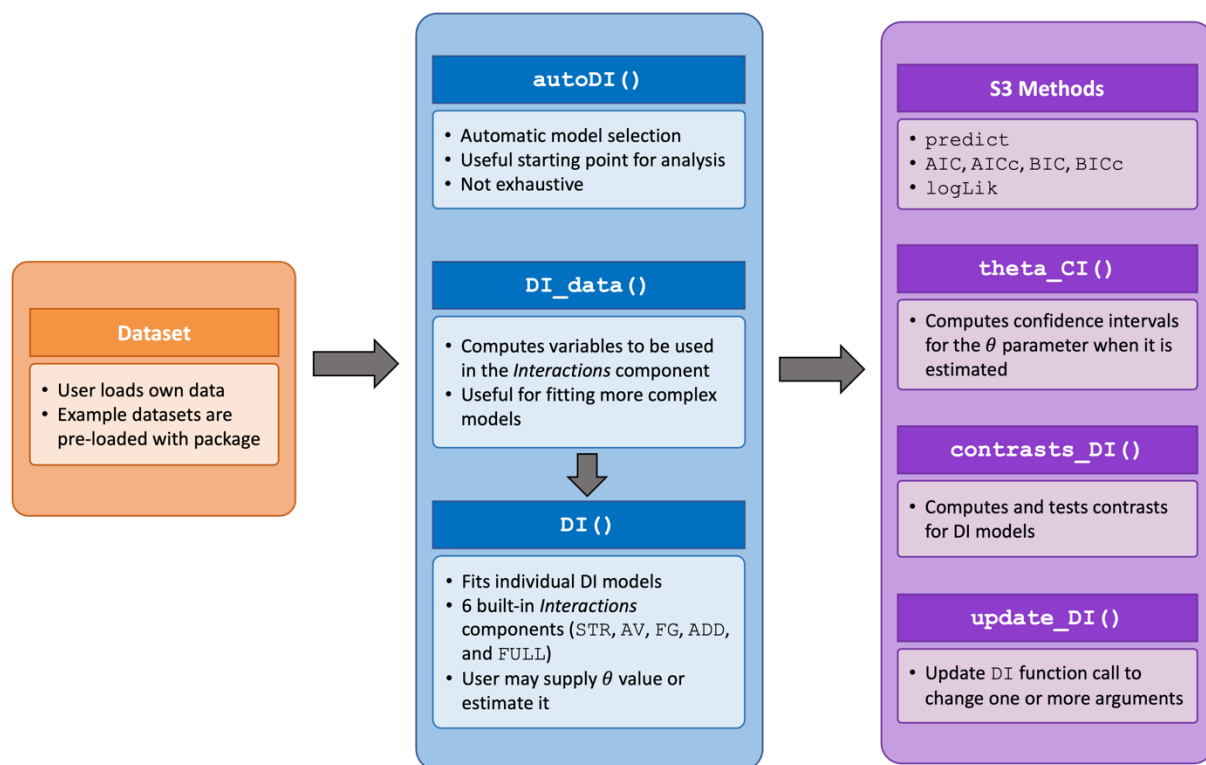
Dataset

• User loads own data
• Example datasets are pre-loaded with package

autoDI()

• Automatic model selection
• Useful starting point for analysis
• Not exhaustive

DI_data()

• Computes variables to be used in the Interactions component
• Useful for fitting more complex models

DI()

• Fits individual DI models
• 6 built-in Interactions components (STR, AV, FG, ADD, and FULL)
• User may supply $\theta$ value or estimate it

S3 Methods

• predict
• AIC, AICc, BIC, BICc
• logLik

theta_CI()

• Computes confidence intervals for the $\theta$ parameter when it is estimated

contrasts_DI()

• Computes and tests contrasts for DI models

update_DI()

• Update DI function call to change one or more arguments